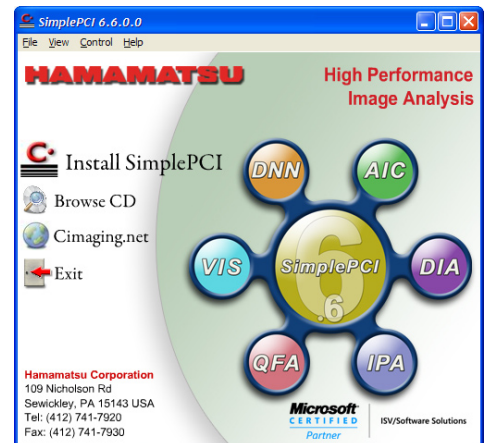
SimplePCI 6.6.0.0

File View Control Help

HAMAMATSU

High Performance Image Analysis

Install SimplePCI

Browse CD

Cimaging.net

Exit

DNN

AIC

VIS

SimplePCI

6

.6

DIA

QFA

IPA

Hamamatsu Corporation
109 Nicholson Rd
Sewickley, PA 15143 USA
Tel: (412) 741-7920
Fax: (412) 741-7930

Microsoft CERTIFIED Partner

ISV/Software Solutions